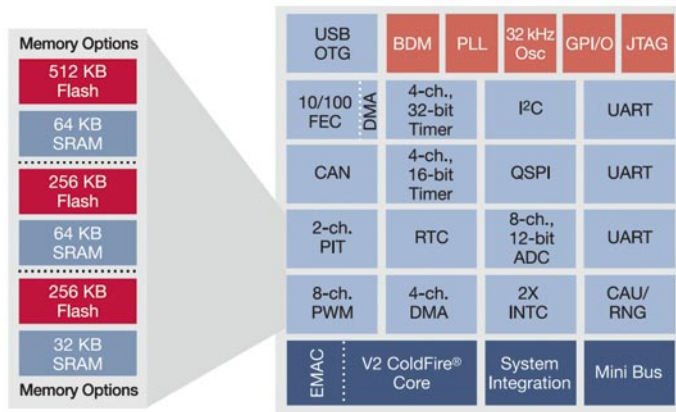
Memory Options
512 KB Flash
64 KB SRAM
256 KB Flash
64 KB SRAM
256 KB Flash
32 KB SRAM
Memory Options

USB OTG
BDM
PLL
32 kHz Osc
GPI/O
JTAG
10/100 FEC
DMA
4-ch., 32-bit Timer
I²C
UART
CAN
4-ch., 16-bit Timer
QSPI
UART
2-ch. PIT
RTC
8-ch., 12-bit ADC
UART
8-ch. PWM
4-ch. DMA
2X INTC
CAU/ RNG
EMAC
V2 ColdFire® Core
System Integration
Mini Bus